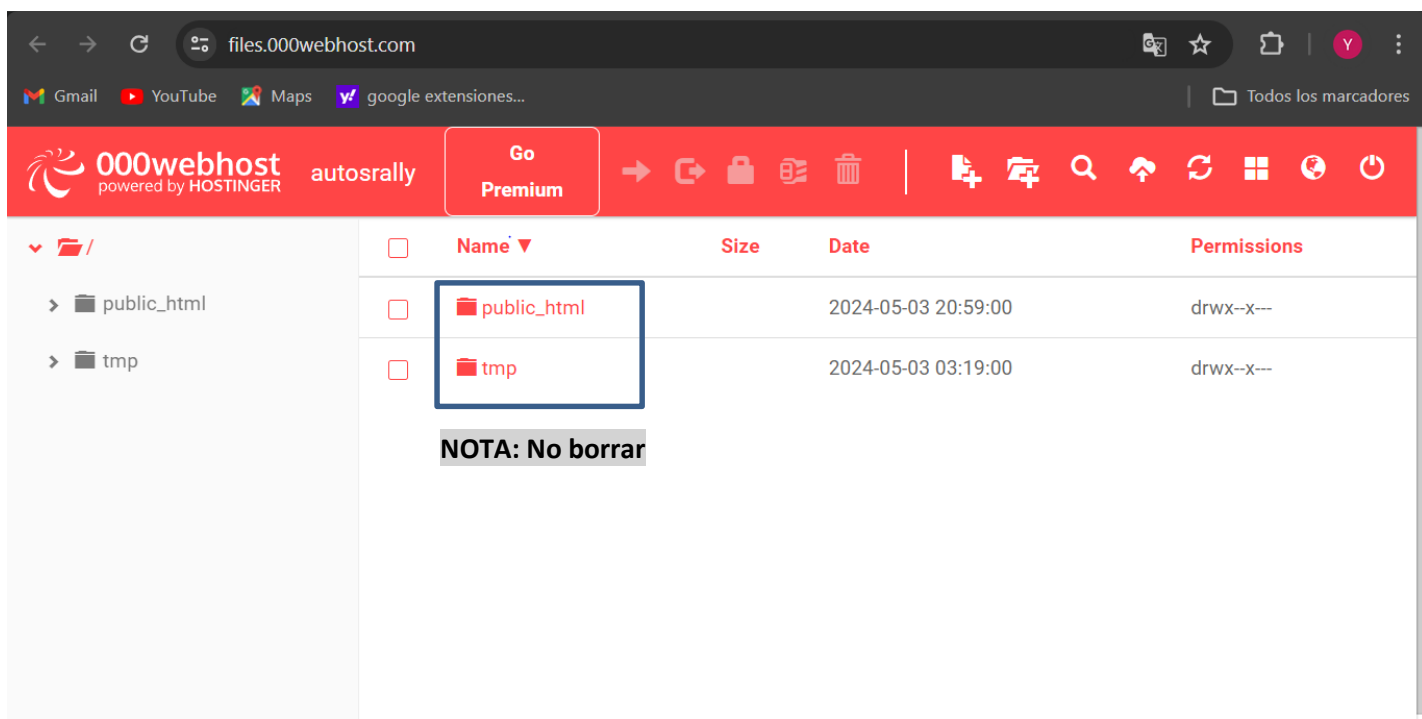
files.000webhost.com

Gmail YouTube Maps google extensiones... Todos los marcadores

000webhost powered by HOSTINGER autosrally Go Premium

/
public_html
tmp

| | Name ▼ | Size | Date | Permissions |
|---|---|---|---|---|
| | public_html | | 2024-05-03 20:59:00 | drwx--x--- |
| | tmp | | 2024-05-03 03:19:00 | drwx--x--- |

NOTA: No borrar